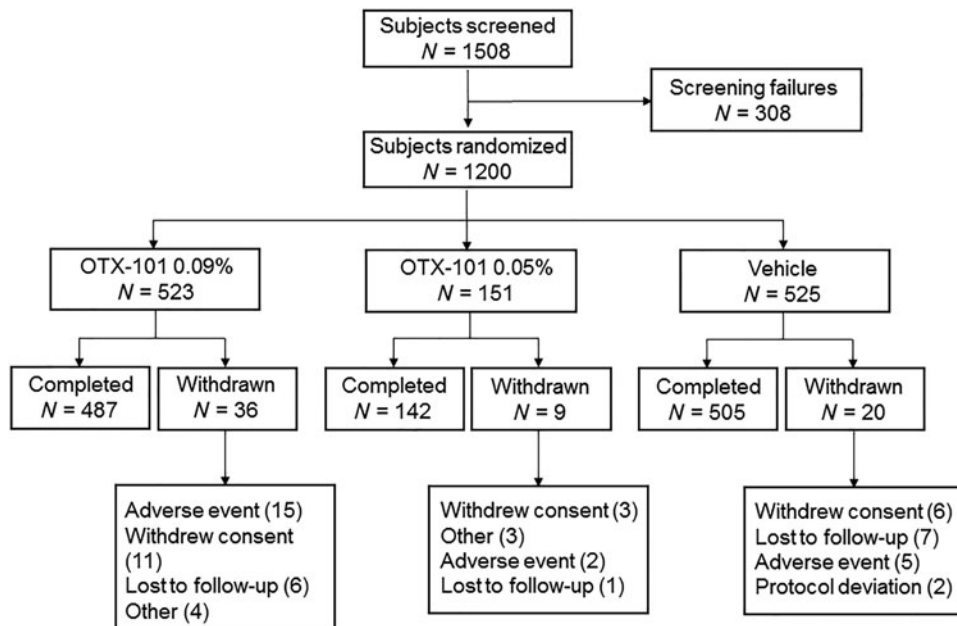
Subjects screened
$N$ = 1508

Screening failures
$N$ = 308

Subjects randomized
$N$ = 1200

OTX-101 0.09%
$N$ = 523

OTX-101 0.05%
$N$ = 151

Vehicle
$N$ = 525

Completed
$N$ = 487

Withdrawn
$N$ = 36

Completed
$N$ = 142

Withdrawn
$N$ = 9

Completed
$N$ = 505

Withdrawn
$N$ = 20

Adverse event (15)
Withdrew consent (11)
Lost to follow-up (6)
Other (4)

Withdrew consent (3)
Other (3)
Adverse event (2)
Lost to follow-up (1)

Withdrew consent (6)
Lost to follow-up (7)
Adverse event (5)
Protocol deviation (2)